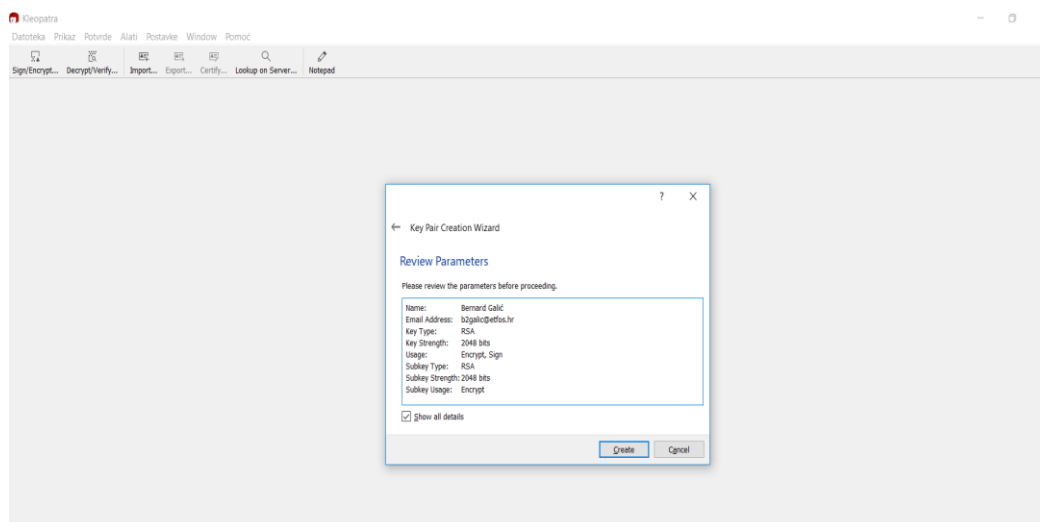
Kleopatra

Datoteka Prikaz Potvrde Alati Postavke Window Pomoć

Sign/Encrypt... Decrypt/Verify... Import... Export... Certify... Lookup on Server... Notepad

? ×

← Key Pair Creation Wizard

Review Parameters

Please review the parameters before proceeding.

Name: Bernard Galić
Email Address: b2galic@etfos.hr
Key Type: RSA
Key Strength: 2048 bits
Usage: Encrypt, Sign
Subkey Type: RSA
Subkey Strength: 2048 bits
Subkey Usage: Encrypt

Show all details

Create Cancel